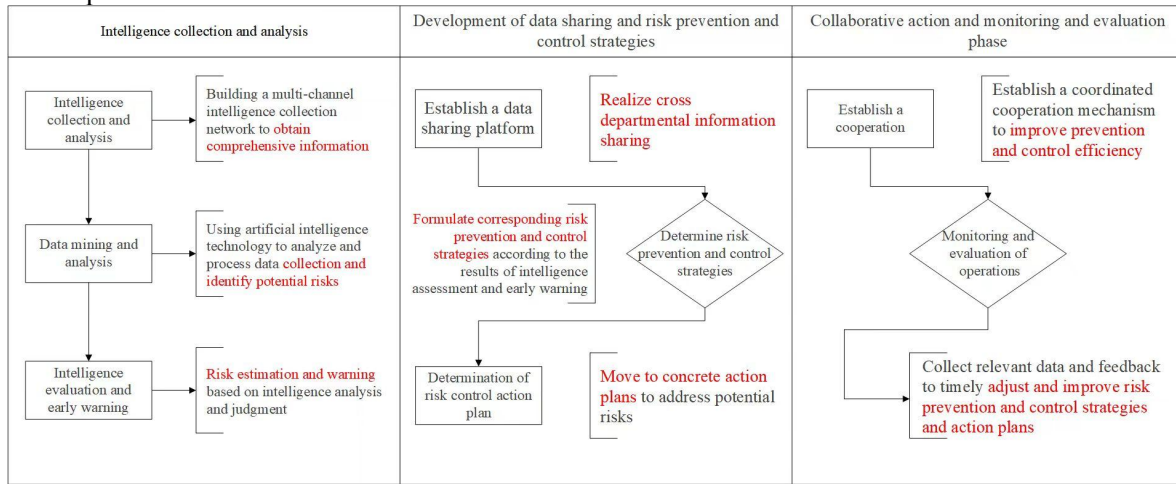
Intelligence collection and analysis

Intelligence collection and analysis

Building a multi-channel intelligence collection network to obtain comprehensive information

Data mining and analysis

Using artificial intelligence technology to analyze and process data collection and identify potential risks

Intelligence evaluation and early warning

Risk estimation and warning based on intelligence analysis and judgment

Development of data sharing and risk prevention and control strategies

Establish a data sharing platform

Realize cross departmental information sharing

Formulate corresponding risk prevention and control strategies according to the results of intelligence assessment and early warning

Determine risk prevention and control strategies

Determination of risk control action plan

Move to concrete action plans to address potential risks

Collaborative action and monitoring and evaluation phase

Establish a cooperation

Establish a coordinated cooperation mechanism to improve prevention and control efficiency

Monitoring and evaluation of operations

Collect relevant data and feedback to timely adjust and improve risk prevention and control strategies and action plans